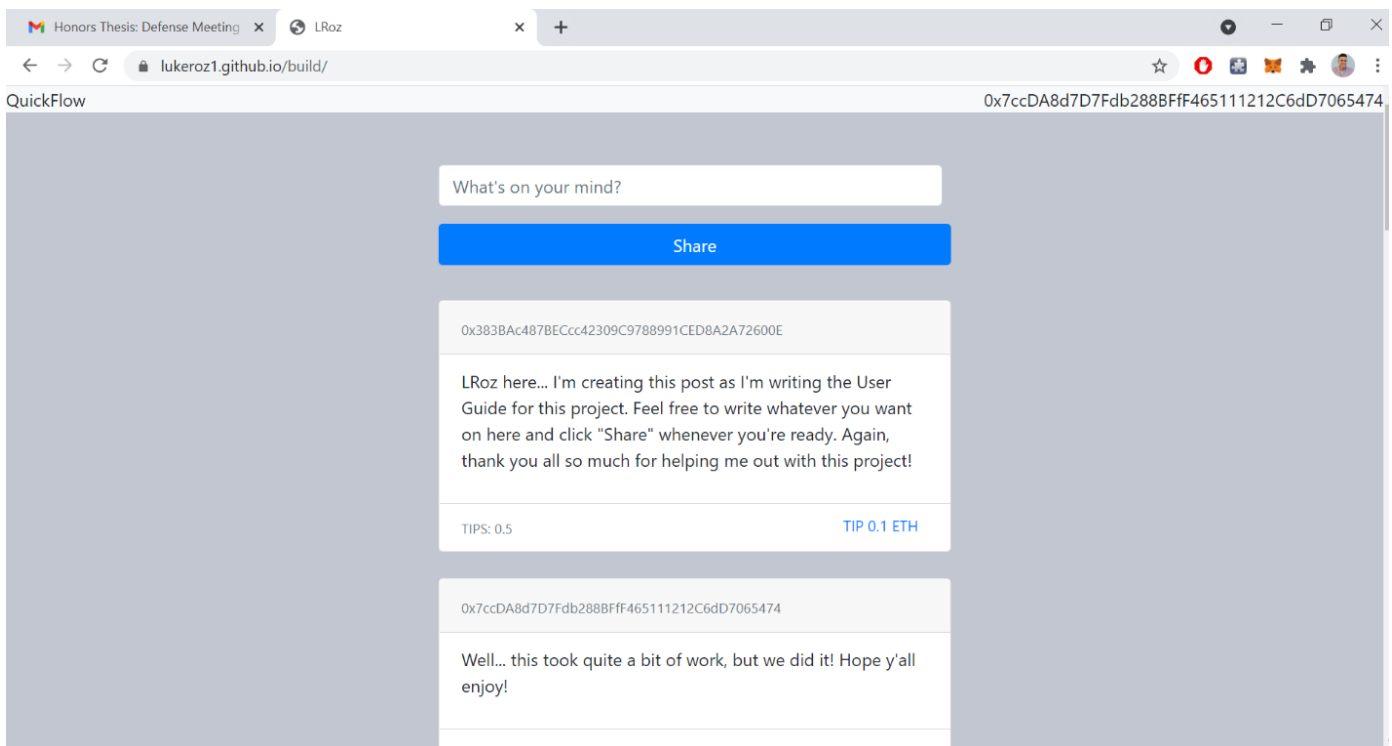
Honors Thesis: Defense Meeting ×
LRoz ×
+

lukeroz1.github.io/build/

QuickFlow
0x7ccDA8d7D7Fdb288BFfF465111212C6dD7065474

What's on your mind?

Share

0x383BAc487BECcc42309C9788991CED8A2A72600E

LRoz here... I'm creating this post as I'm writing the User Guide for this project. Feel free to write whatever you want on here and click "Share" whenever you're ready. Again, thank you all so much for helping me out with this project!

TIPS: 0.5
TIP 0.1 ETH

0x7ccDA8d7D7Fdb288BFfF465111212C6dD7065474

Well... this took quite a bit of work, but we did it! Hope y'all enjoy!